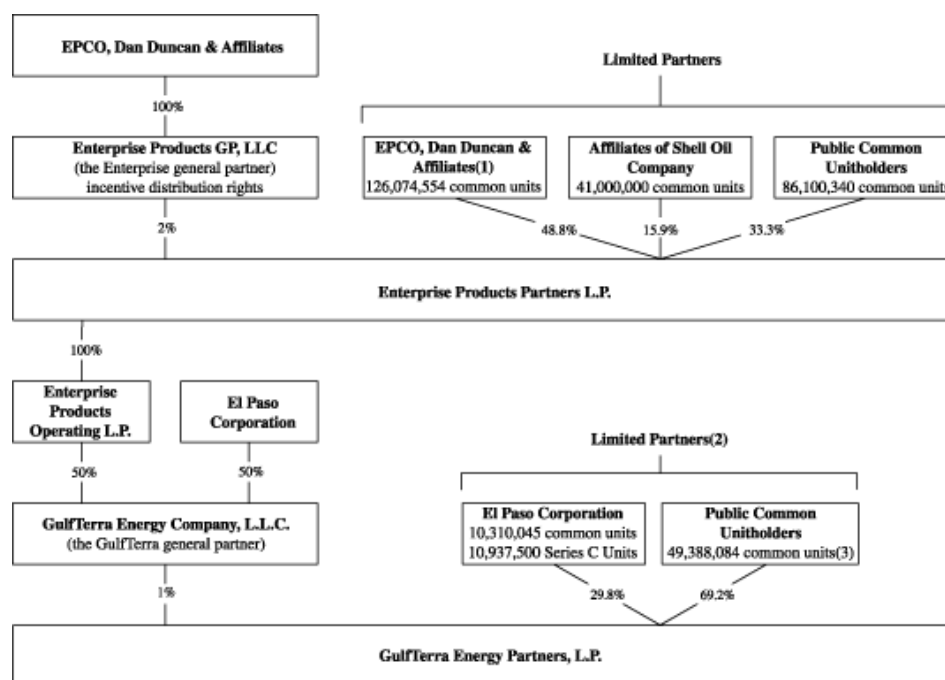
EPCO, Dan Duncan & Affiliates

100%

Enterprise Products GP, LLC (the Enterprise general partner) incentive distribution rights

2%

Limited Partners

EPCO, Dan Duncan & Affiliates(1) 126,074,554 common units

Affiliates of Shell Oil Company 41,000,000 common units

Public Common Unitholders 86,100,340 common unit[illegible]

48.8%

15.9%

33.3%

Enterprise Products Partners L.P.

100%

Enterprise Products Operating L.P.

El Paso Corporation

50%

50%

GulfTerra Energy Company, L.L.C. (the GulfTerra general partner)

1%

Limited Partners(2)

El Paso Corporation 10,310,045 common units 10,937,500 Series C Units

Public Common Unitholders 49,388,084 common units(3)

29.8%

69.2%

GulfTerra Energy Partners, L.P.